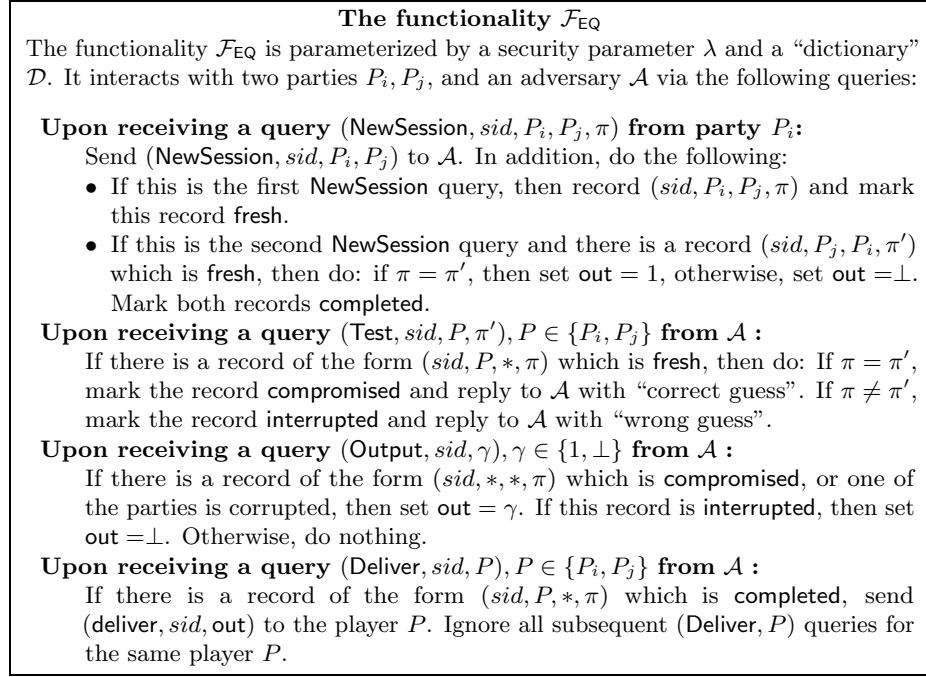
**The functionality $\mathcal{F}_{\mathsf{EQ}}$**

The functionality $\mathcal{F}_{\mathsf{EQ}}$ is parameterized by a security parameter $\lambda$ and a "dictionary" $\mathcal{D}$. It interacts with two parties $P_i, P_j$, and an adversary $\mathcal{A}$ via the following queries:

**Upon receiving a query** $(\mathsf{NewSession}, sid, P_i, P_j, \pi)$ **from party** $P_i$**:**
Send $(\mathsf{NewSession}, sid, P_i, P_j)$ to $\mathcal{A}$. In addition, do the following:
- If this is the first NewSession query, then record $(sid, P_i, P_j, \pi)$ and mark this record fresh.
- If this is the second NewSession query and there is a record $(sid, P_j, P_i, \pi')$ which is fresh, then do: if $\pi = \pi'$, then set $\mathsf{out} = 1$, otherwise, set $\mathsf{out} = \perp$. Mark both records completed.

**Upon receiving a query** $(\mathsf{Test}, sid, P, \pi'), P \in \{P_i, P_j\}$ **from** $\mathcal{A}$ **:**
If there is a record of the form $(sid, P, *, \pi)$ which is fresh, then do: If $\pi = \pi'$, mark the record compromised and reply to $\mathcal{A}$ with "correct guess". If $\pi \neq \pi'$, mark the record interrupted and reply to $\mathcal{A}$ with "wrong guess".

**Upon receiving a query** $(\mathsf{Output}, sid, \gamma), \gamma \in \{1, \perp\}$ **from** $\mathcal{A}$ **:**
If there is a record of the form $(sid, *, *, \pi)$ which is compromised, or one of the parties is corrupted, then set $\mathsf{out} = \gamma$. If this record is interrupted, then set $\mathsf{out} = \perp$. Otherwise, do nothing.

**Upon receiving a query** $(\mathsf{Deliver}, sid, P), P \in \{P_i, P_j\}$ **from** $\mathcal{A}$ **:**
If there is a record of the form $(sid, P, *, \pi)$ which is completed, send $(\mathsf{deliver}, sid, \mathsf{out})$ to the player $P$. Ignore all subsequent $(\mathsf{Deliver}, P)$ queries for the same player $P$.